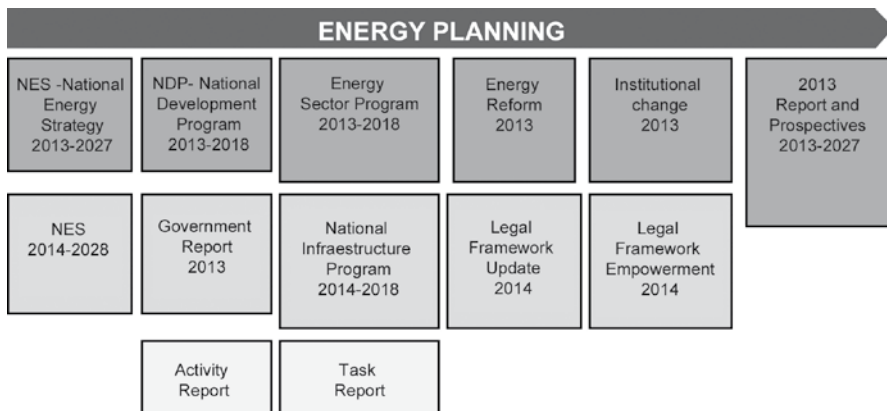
ENERGY PLANNING

NES -National Energy Strategy 2013-2027

NDP- National Development Program 2013-2018

Energy Sector Program 2013-2018

Energy Reform 2013

Institutional change 2013

2013 Report and Prospectives 2013-2027

NES 2014-2028

Government Report 2013

National Infraestructure Program 2014-2018

Legal Framework Update 2014

Legal Framework Empowerment 2014

Activity Report

Task Report